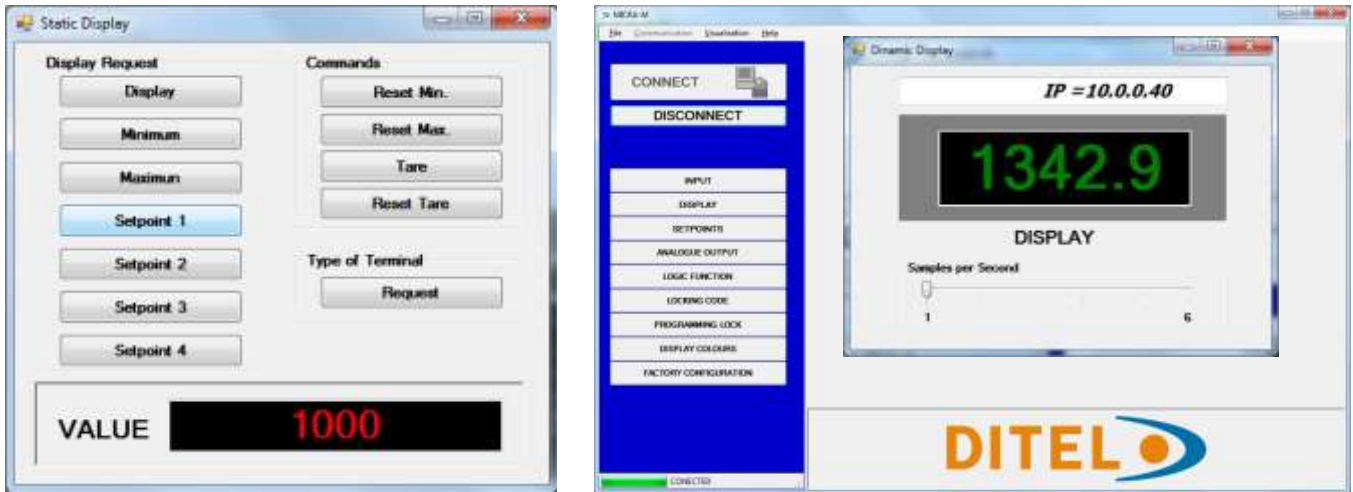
Static Display

Display Request

Display

Minimum

Maximun

Setpoint 1

Setpoint 2

Setpoint 3

Setpoint 4

Commands

Reset Min.

Reset Max.

Tare

Reset Tare

Type of Terminal

Request

VALUE 1000

MICRA-M

File Communication Visualisation Help

CONNECT

DISCONNECT

INPUT

DISPLAY

SETPOINTS

ANALOGUE OUTPUT

LOGIC FUNCTION

LOCKING CODE

PROGRAMMING LOCK

DISPLAY COLOURS

FACTORY CONFIGURATION

CONECTED

Dinamic Display

IP =10.0.0.40

1342.9

DISPLAY

Samples per Second

1

6

DITEL